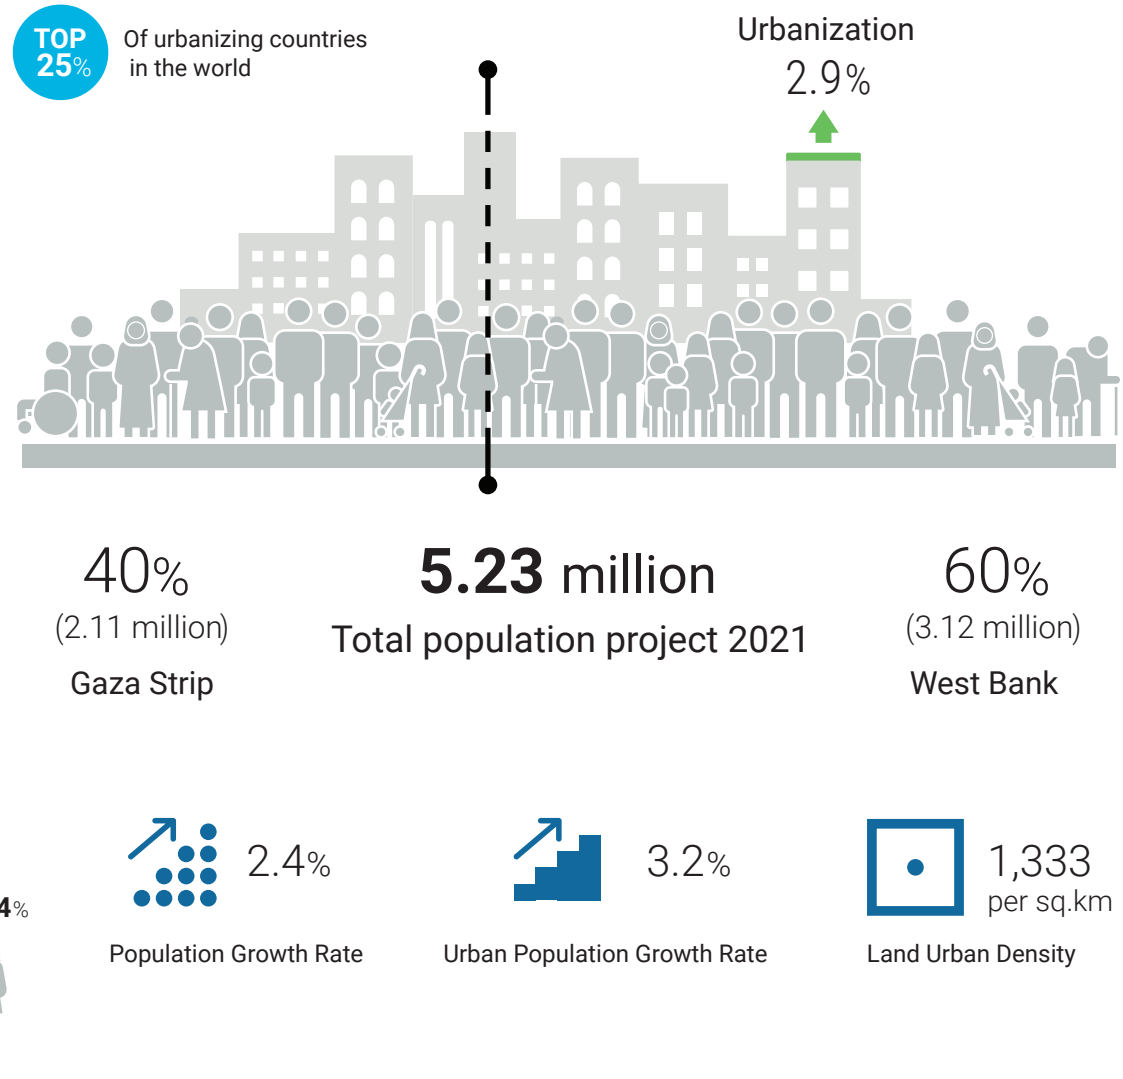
TOP 25%

Of urbanizing countries in the world

Urbanization
2.9%

40%
(2.11 million)
Gaza Strip

5.23 million
Total population project 2021

60%
(3.12 million)
West Bank

4%

2.4%
Population Growth Rate

3.2%
Urban Population Growth Rate

1,333
per sq.km
Land Urban Density